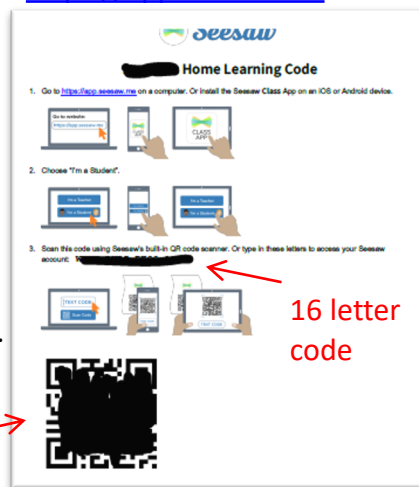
Seesaw

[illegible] Home Learning Code

1. Go to https://app.seesaw.me on a computer. Or install the Seesaw Class App on an iOS or Android device.

Go to website: https://app.seesaw.me

CLASS APP

2. Choose "I'm a Student".

I'm a Teacher
I'm a Student

I'm a Teacher
I'm a Student

3. Scan this code using Seesaw's built-in QR code scanner. Or type in these letters to access your Seesaw account: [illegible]

TEXT CODE
Scan Code

TEXT CODE

16 letter code